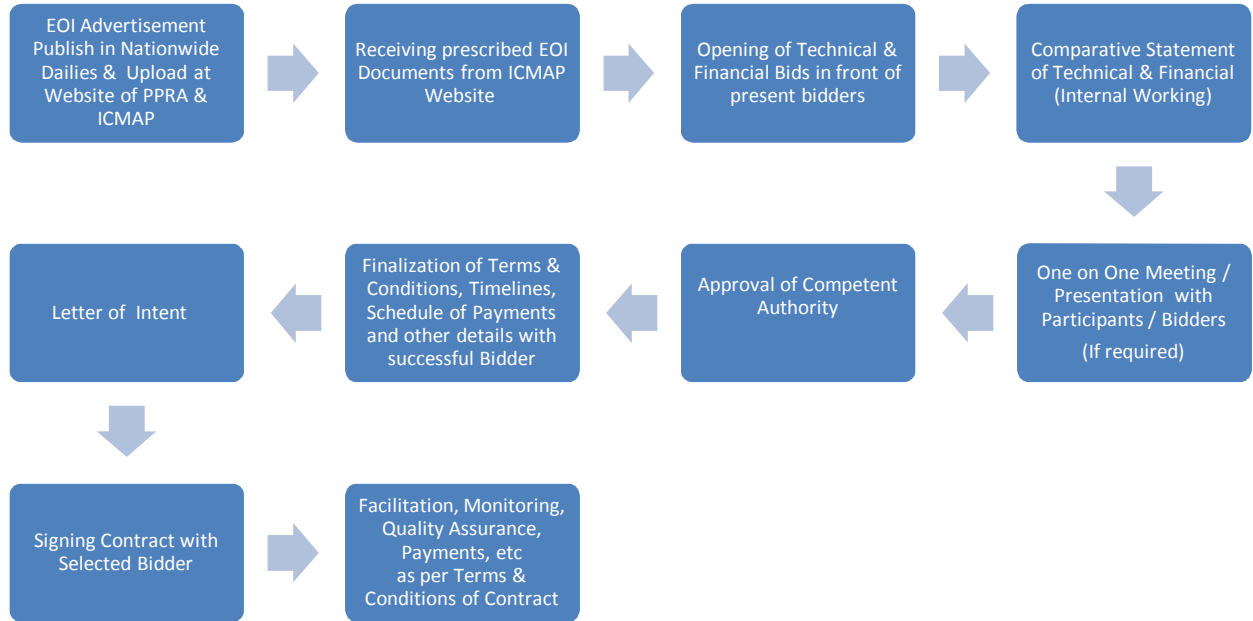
EOI Advertisement Publish in Nationwide Dailies & Upload at Website of PPRA & ICMAP

Receiving prescribed EOI Documents from ICMAP Website

Opening of Technical & Financial Bids in front of present bidders

Comparative Statement of Technical & Financial (Internal Working)

One on One Meeting / Presentation with Participants / Bidders (If required)

Approval of Competent Authority

Finalization of Terms & Conditions, Timelines, Schedule of Payments and other details with successful Bidder

Letter of Intent

Signing Contract with Selected Bidder

Facilitation, Monitoring, Quality Assurance, Payments, etc as per Terms & Conditions of Contract